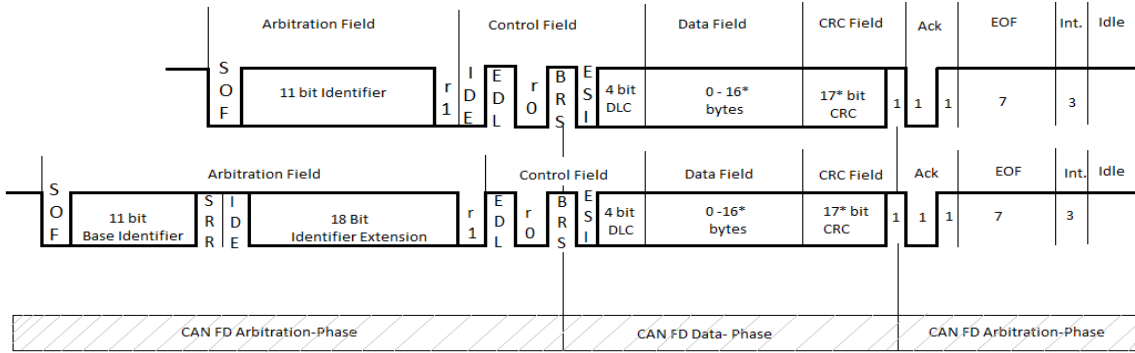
Arbitration Field | Control Field | Data Field | CRC Field | Ack | EOF | Int. | Idle

S O F | 11 bit Identifier | r 1 | I D E | E D L | r 0 | B R S | E S I | 4 bit DLC | 0 - 16* bytes | 17* bit CRC | 1 | 1 | 1 | 7 | 3

Arbitration Field | Control Field | Data Field | CRC Field | Ack | EOF | Int. | Idle

S O F | 11 bit Base Identifier | S R R | I D E | 18 Bit Identifier Extension | r 1 | E D L | r 0 | B R S | E S I | 4 bit DLC | 0 -16* bytes | 17* bit CRC | 1 | 1 | 1 | 7 | 3

CAN FD Arbitration-Phase | CAN FD Data- Phase | CAN FD Arbitration-Phase